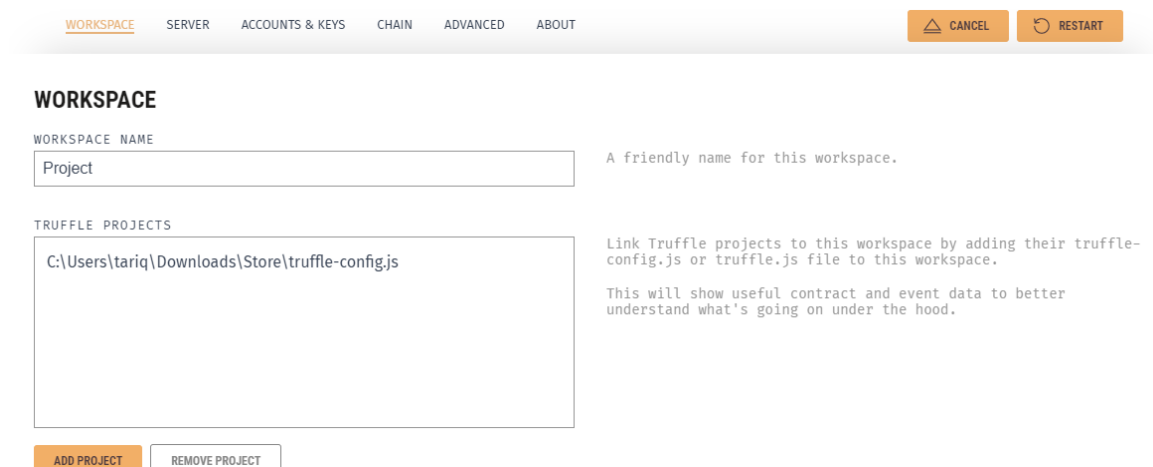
WORKSPACE SERVER ACCOUNTS & KEYS CHAIN ADVANCED ABOUT

CANCEL RESTART

WORKSPACE

WORKSPACE NAME

Project

A friendly name for this workspace.

TRUFFLE PROJECTS

C:\Users\tariq\Downloads\Store\truffle-config.js

Link Truffle projects to this workspace by adding their truffle-config.js or truffle.js file to this workspace.

This will show useful contract and event data to better understand what's going on under the hood.

ADD PROJECT REMOVE PROJECT